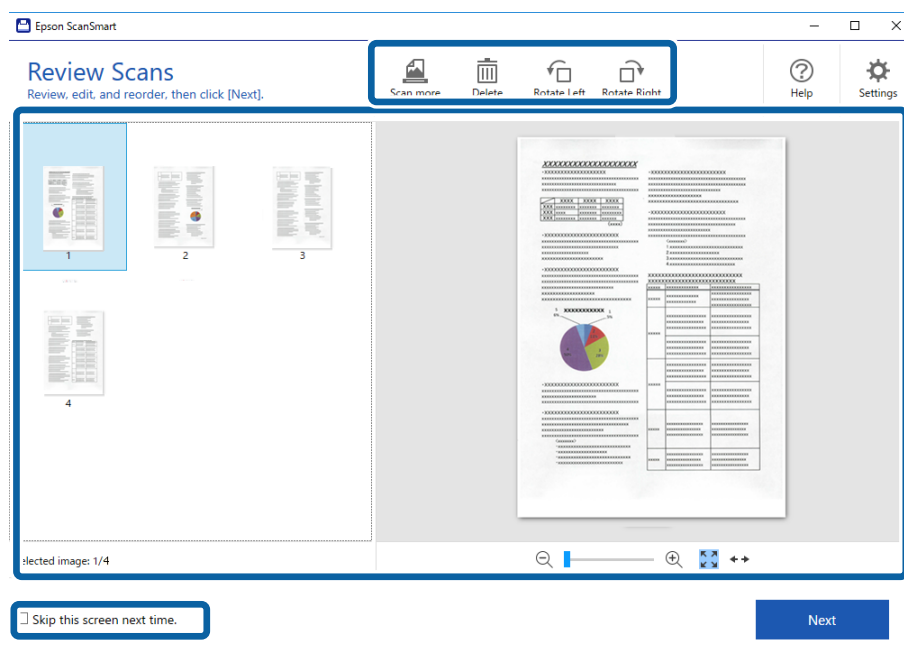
Epson ScanSmart

Review Scans
Review, edit, and reorder, then click [Next].

Scan more
Delete
Rotate Left
Rotate Right
Help
Settings

1
2
3
4

XXXXXXXXXXXXXXXXXXX

elected image: 1/4

Skip this screen next time.

Next